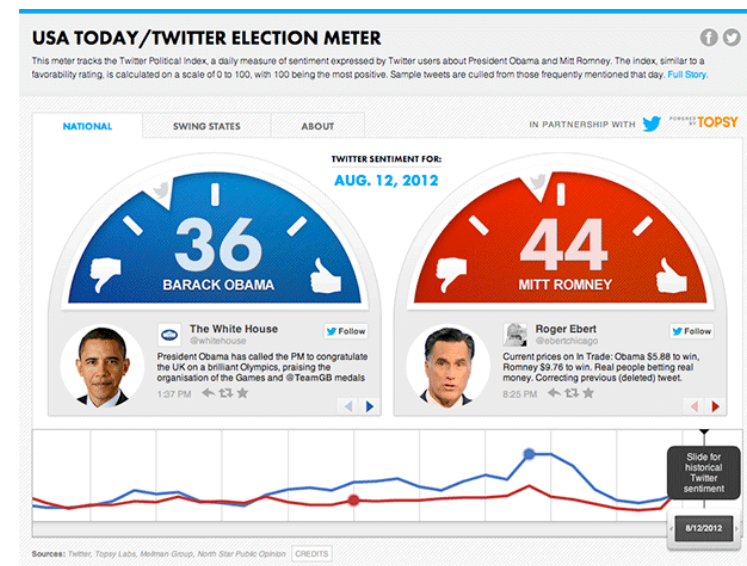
USA TODAY/TWITTER ELECTION METER

This meter tracks the Twitter Political Index, a daily measure of sentiment expressed by Twitter users about President Obama and Mitt Romney. The index, similar to a favorability rating, is calculated on a scale of 0 to 100, with 100 being the most positive. Sample tweets are culled from those frequently mentioned that day. Full Story.

NATIONAL | SWING STATES | ABOUT

IN PARTNERSHIP WITH POWERED BY TOPSY

TWITTER SENTIMENT FOR:
AUG. 12, 2012

36
BARACK OBAMA

44
MITT ROMNEY

The White House
@whitehouse
Follow
President Obama has called the PM to congratulate the UK on a brilliant Olympics, praising the organisation of the Games and @TeamGB medals
1:37 PM

Roger Ebert
@ebertchicago
Follow
Current prices on In Trade: Obama $5.88 to win, Romney $9.76 to win. Real people betting real money. Correcting previous (deleted) tweet.
8:25 PM

Slide for historical Twitter sentiment

8/12/2012

Sources: Twitter, Topsy Labs, Mellman Group, North Star Public Opinion CREDITS